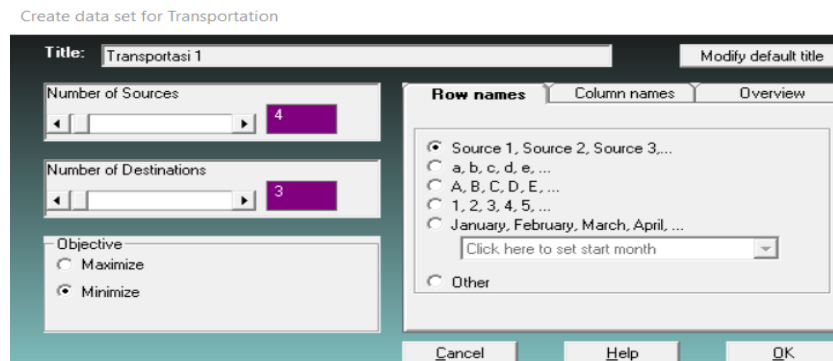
Create data set for Transportation

Title: Transportasi 1

Modify default title

Number of Sources

4

Number of Destinations

3

Objective

Maximize

Minimize

Row names

Column names

Overview

Source 1, Source 2, Source 3,...

a, b, c, d, e, ...

A, B, C, D, E, ...

1, 2, 3, 4, 5, ...

January, February, March, April, ...

Click here to set start month

Other

Cancel

Help

OK